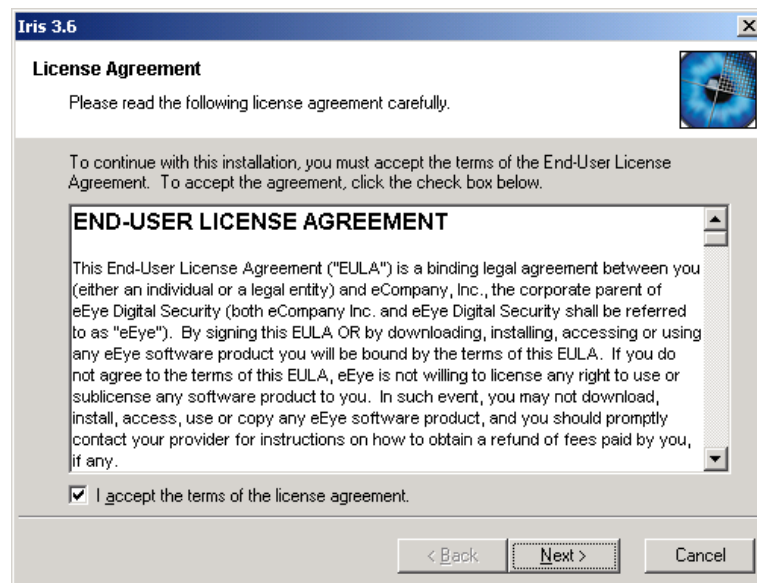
Iris 3.6

License Agreement

Please read the following license agreement carefully.

To continue with this installation, you must accept the terms of the End-User License Agreement. To accept the agreement, click the check box below.

END-USER LICENSE AGREEMENT

This End-User License Agreement ("EULA") is a binding legal agreement between you (either an individual or a legal entity) and eCompany, Inc., the corporate parent of eEye Digital Security (both eCompany Inc. and eEye Digital Security shall be referred to as "eEye"). By signing this EULA OR by downloading, installing, accessing or using any eEye software product you will be bound by the terms of this EULA. If you do not agree to the terms of this EULA, eEye is not willing to license any right to use or sublicense any software product to you. In such event, you may not download, install, access, use or copy any eEye software product, and you should promptly contact your provider for instructions on how to obtain a refund of fees paid by you, if any.

I accept the terms of the license agreement.

< Back Next > Cancel